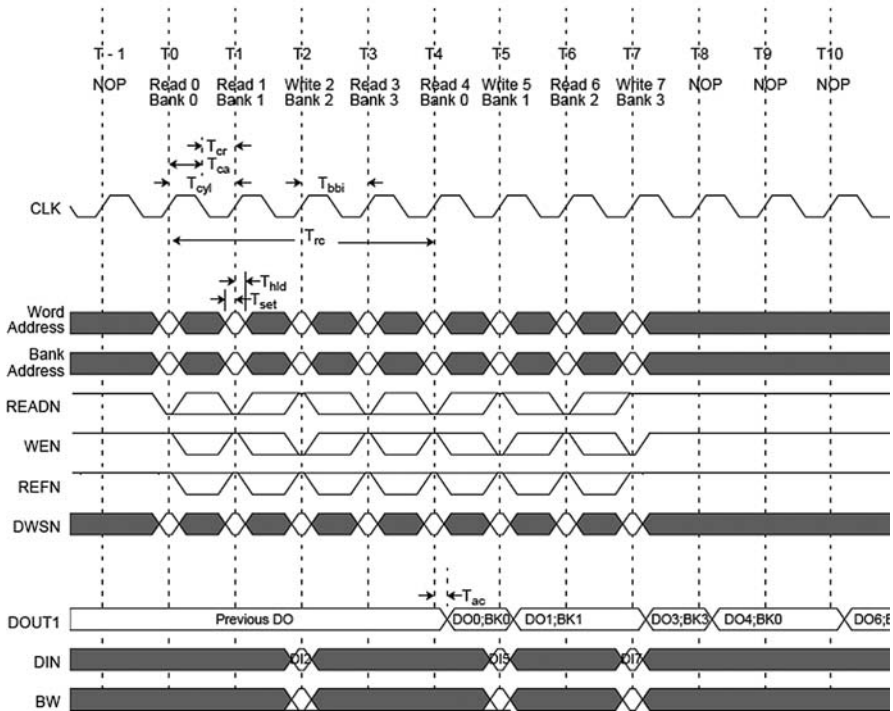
T - 1 NOP
T0 Read 0 Bank 0
T1 Read 1 Bank 1
T2 Write 2 Bank 2
T3 Read 3 Bank 3
T4 Read 4 Bank 0
T5 Write 5 Bank 1
T6 Read 6 Bank 2
T7 Write 7 Bank 3
T8 NOP
T9 NOP
T10 NOP

$T_{cr}$
$T_{ca}$
$T_{cyl}$
$T_{bbi}$

CLK

$T_{rc}$

$T_{hld}$
$T_{set}$

Word Address

Bank Address

READN

WEN

REFN

DWSN

$T_{ac}$

DOUT1 Previous DO DO0;BK0 DO1;BK1 DO3;BK3 DO4;BK0 DO6;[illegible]

DIN DI2 DI5 DI7

BW